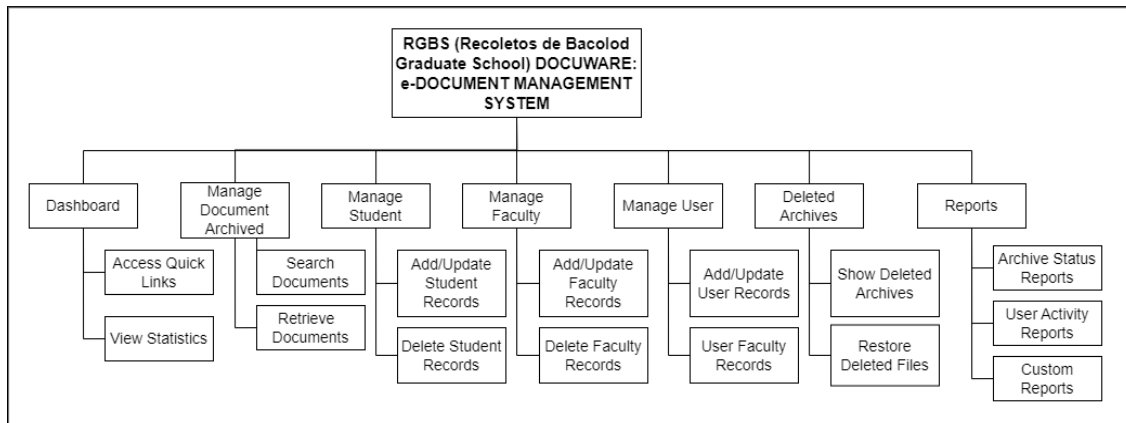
RGBS (Recoletos de Bacolod Graduate School) DOCUWARE: e-DOCUMENT MANAGEMENT SYSTEM

Dashboard

Access Quick Links

View Statistics

Manage Document Archived

Search Documents

Retrieve Documents

Manage Student

Add/Update Student Records

Delete Student Records

Manage Faculty

Add/Update Faculty Records

Delete Faculty Records

Manage User

Add/Update User Records

User Faculty Records

Deleted Archives

Show Deleted Archives

Restore Deleted Files

Reports

Archive Status Reports

User Activity Reports

Custom Reports